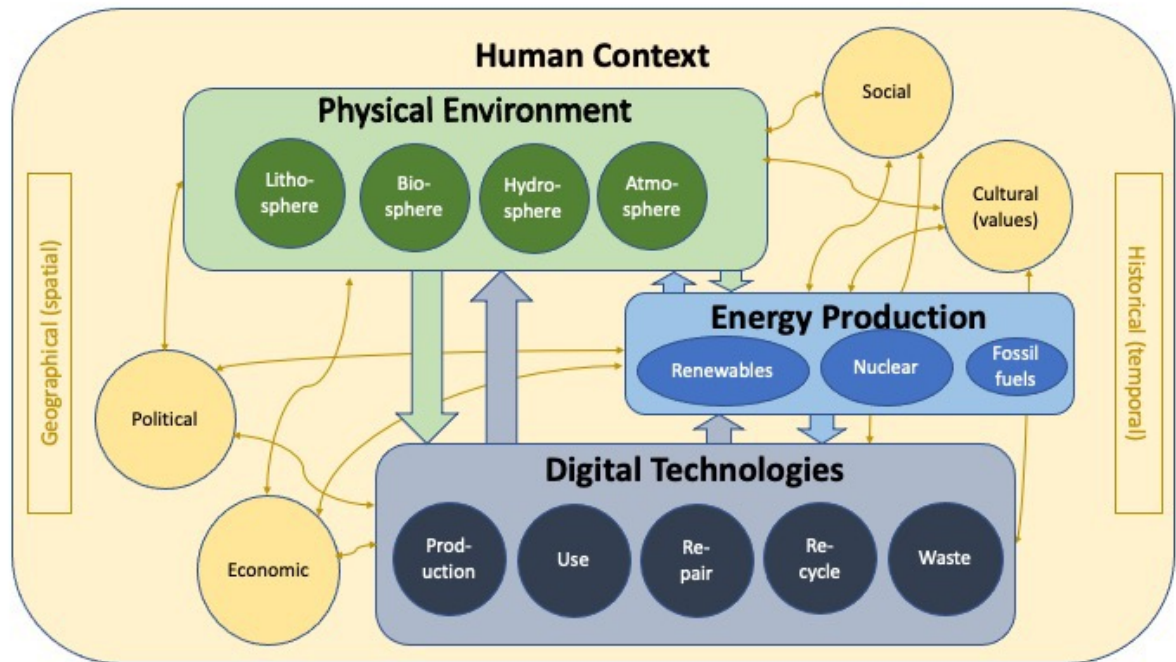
Human Context

Physical Environment

Lithosphere

Biosphere

Hydrosphere

Atmosphere

Social

Cultural (values)

Geographical (spatial)

Historical (temporal)

Energy Production

Renewables

Nuclear

Fossil fuels

Political

Digital Technologies

Production

Use

Repair

Recycle

Waste

Economic